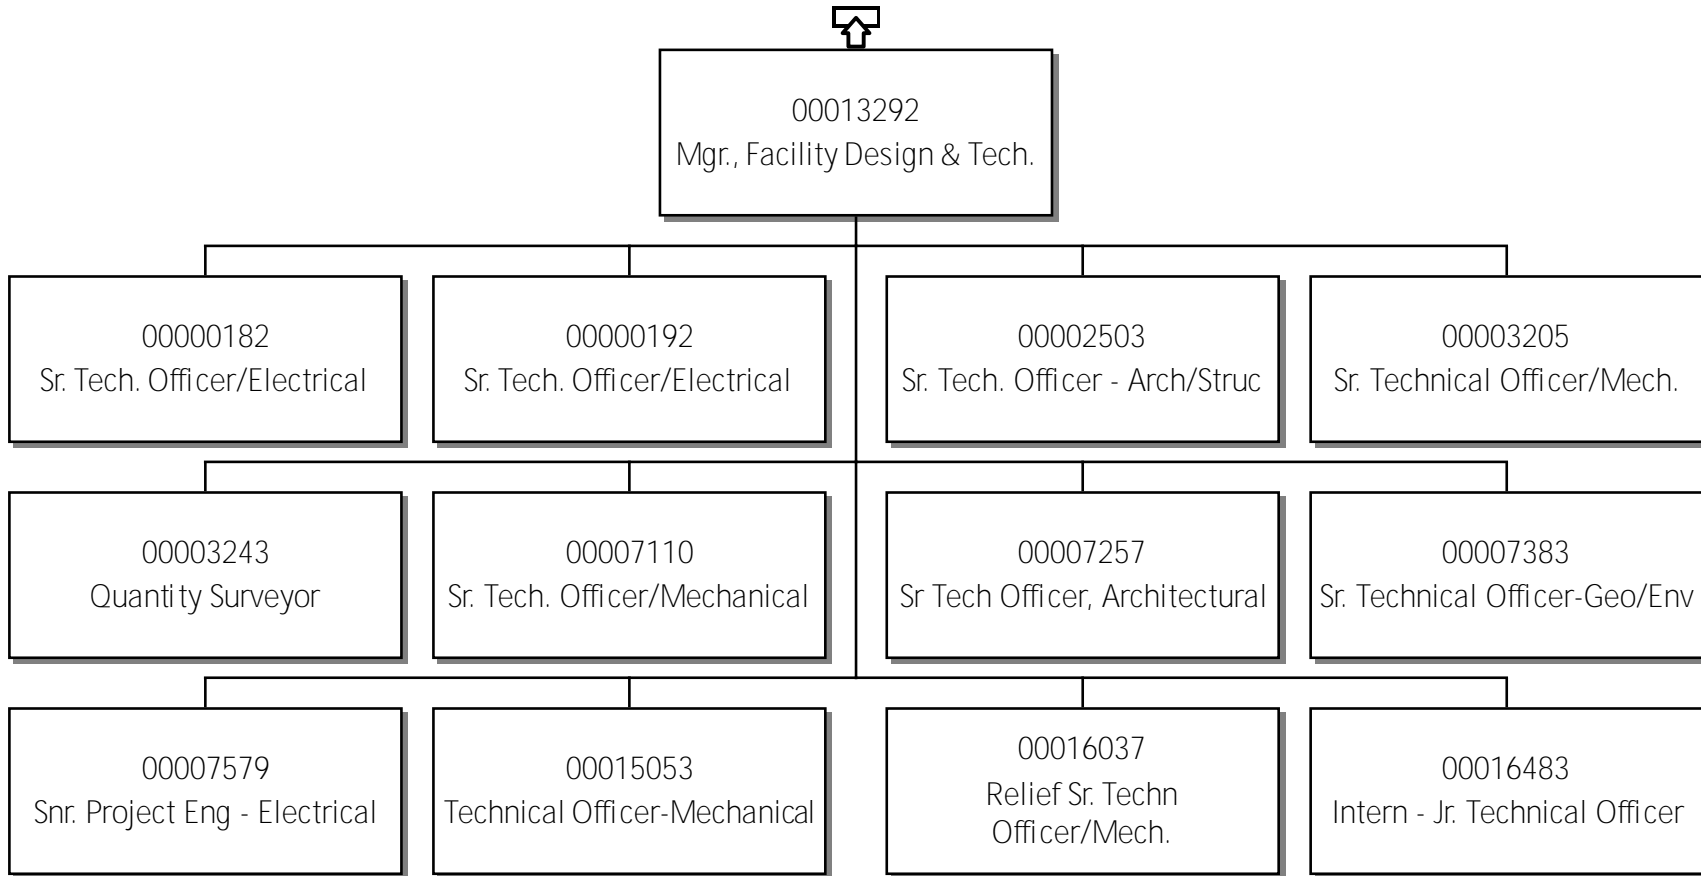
00013292
Mgr., Facility Design & Tech.

00000182
Sr. Tech. Officer/Electrical

00000192
Sr. Tech. Officer/Electrical

00002503
Sr. Tech. Officer - Arch/Struc

00003205
Sr. Technical Officer/Mech.

00003243
Quantity Surveyor

00007110
Sr. Tech. Officer/Mechanical

00007257
Sr Tech Officer, Architectural

00007383
Sr. Technical Officer-Geo/Env

00007579
Snr. Project Eng - Electrical

00015053
Technical Officer-Mechanical

00016037
Relief Sr. Techn Officer/Mech.

00016483
Intern - Jr. Technical Officer